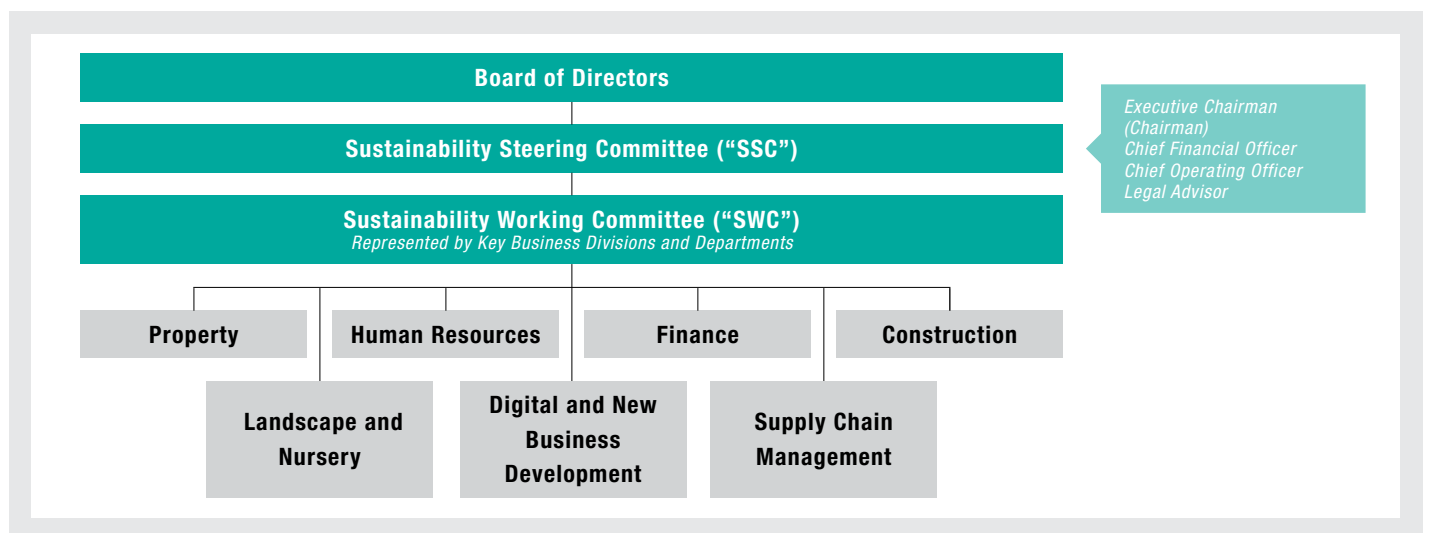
Board of Directors

Sustainability Steering Committee (“SSC”)

Executive Chairman (Chairman)
Chief Financial Officer
Chief Operating Officer
Legal Advisor

Sustainability Working Committee (“SWC”)
Represented by Key Business Divisions and Departments

Property

Human Resources

Finance

Construction

Landscape and Nursery

Digital and New Business Development

Supply Chain Management